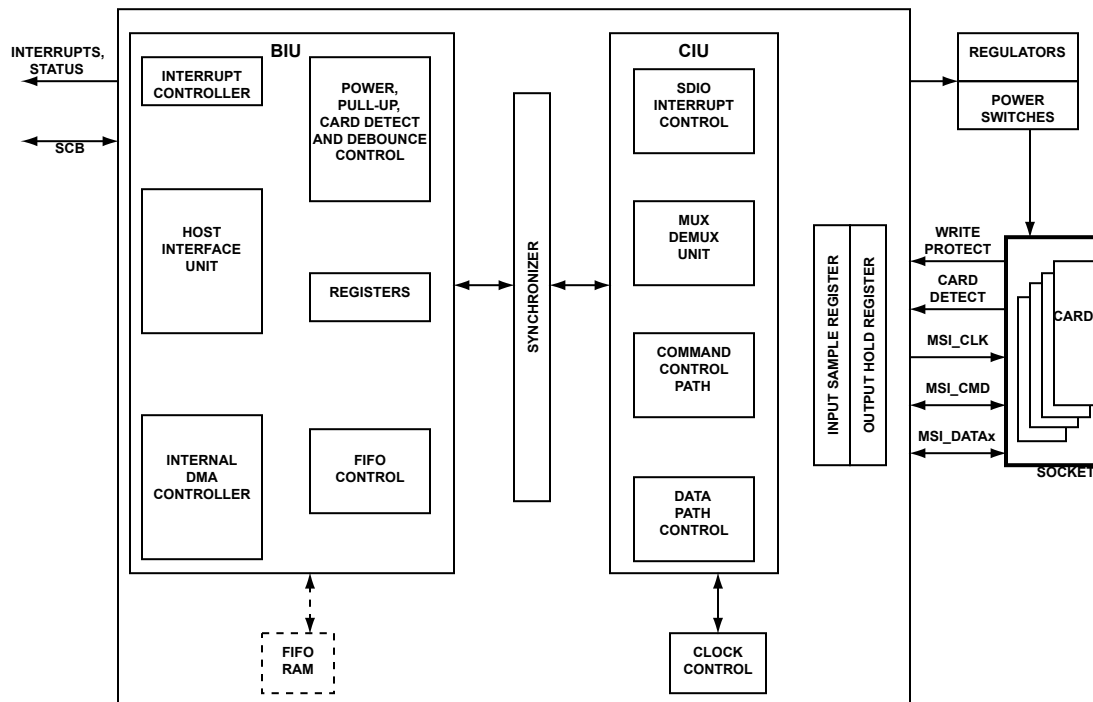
INTERRUPTS, STATUS

SCB

BIU

INTERRUPT CONTROLLER

POWER, PULL-UP, CARD DETECT AND DEBOUNCE CONTROL

HOST INTERFACE UNIT

REGISTERS

INTERNAL DMA CONTROLLER

FIFO CONTROL

SYNCHRONIZER

CIU

SDIO INTERRUPT CONTROL

MUX DEMUX UNIT

COMMAND CONTROL PATH

DATA PATH CONTROL

INPUT SAMPLE REGISTER

OUTPUT HOLD REGISTER

REGULATORS

POWER SWITCHES

WRITE PROTECT

CARD DETECT

MSI_CLK

MSI_CMD

MSI_DATAx

CARD

SOCKET

FIFO RAM

CLOCK CONTROL